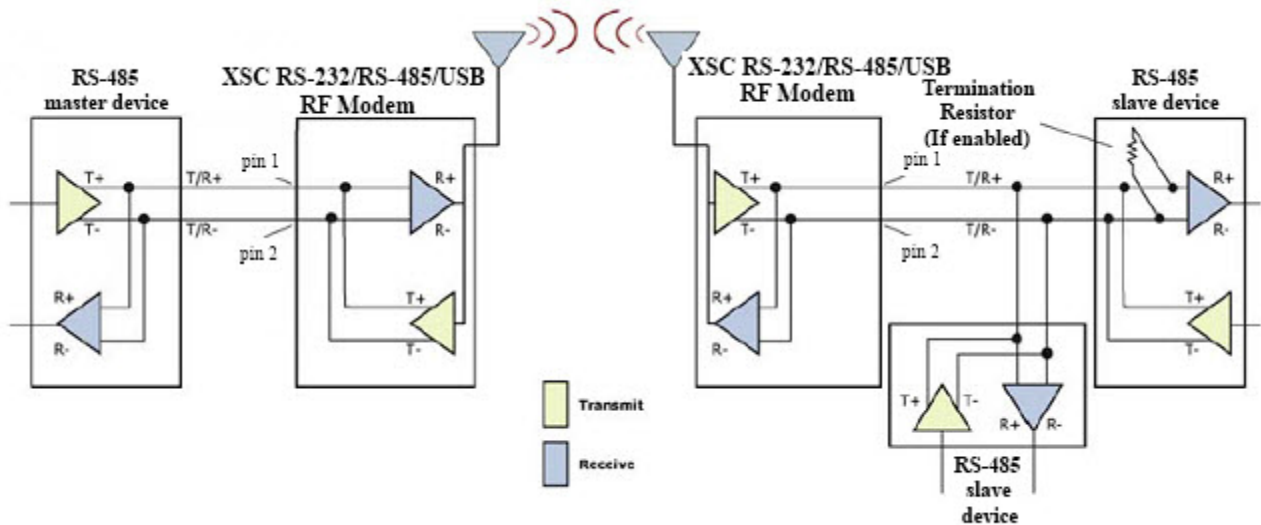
RS-485 master device

T+
T-
R+
R-
T/R+
T/R-
pin 1
pin 2

XSC RS-232/RS-485/USB RF Modem

R+
R-
T+
T-

XSC RS-232/RS-485/USB RF Modem

T+
T-
R+
R-
pin 1
pin 2
T/R+
T/R-

Termination Resistor (If enabled)

RS-485 slave device

R+
R-
T+
T-

T+
T-
R+
R-

RS-485 slave device

Transmit

Receive